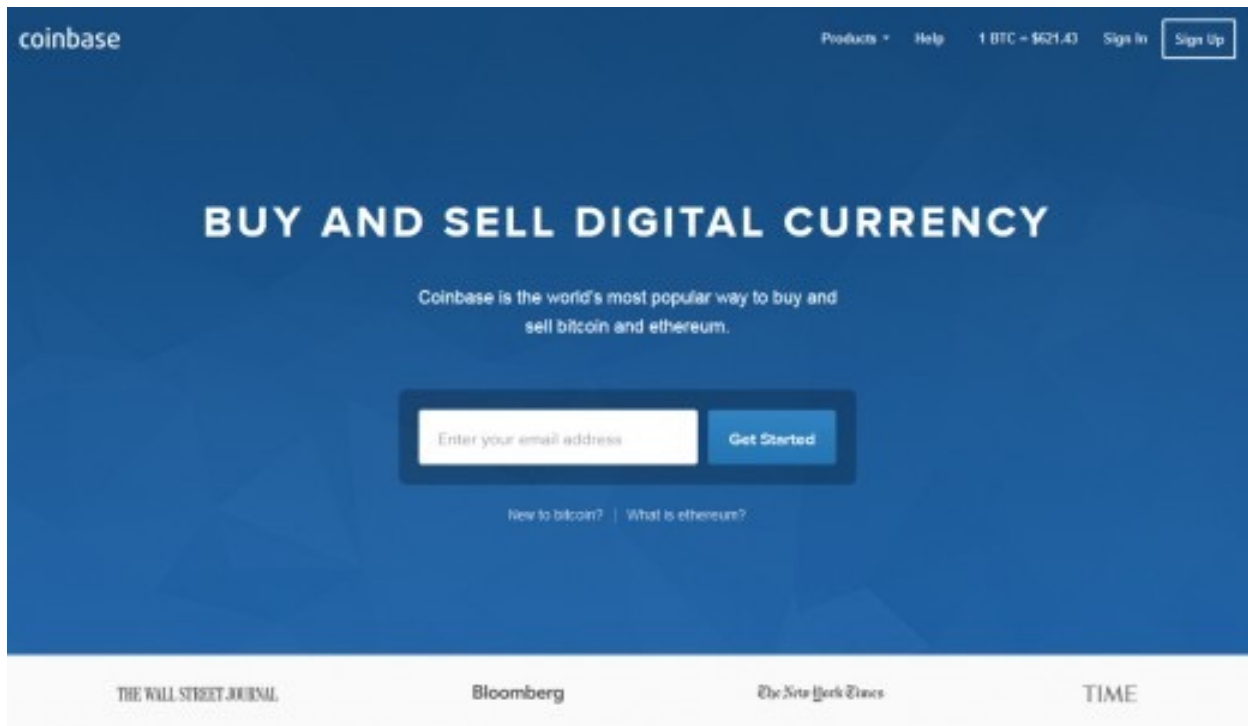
coinbase

Products ▾ Help 1 BTC = $621.43 Sign In Sign Up

BUY AND SELL DIGITAL CURRENCY

Coinbase is the world's most popular way to buy and sell bitcoin and ethereum.

Enter your email address

Get Started

New to bitcoin? | What is ethereum?

THE WALL STREET JOURNAL.

Bloomberg

The New York Times

TIME